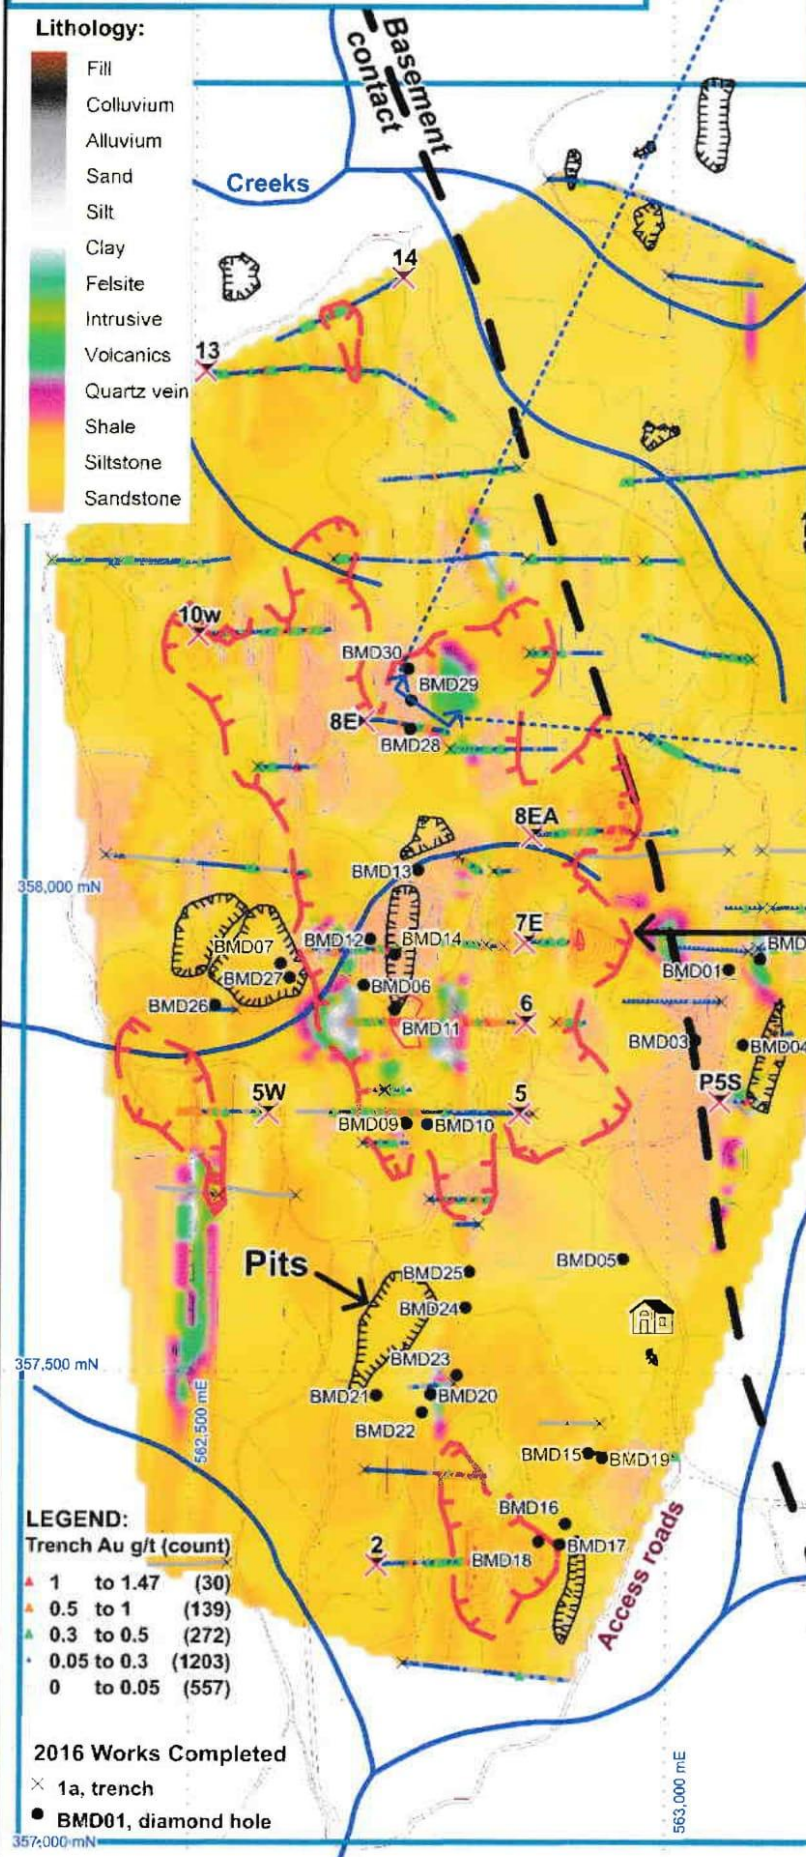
Lithology:
Fill
Colluvium
Alluvium
Sand
Silt
Clay
Felsite
Intrusive
Volcanics
Quartz vein
Shale
Siltstone
Sandstone

Basement contact
Creeks

14
13
10w
BMD30
BMD29
8E
BMD28
8EA
358,000 mN
BMD13
BMD07
BMD12
BMD14
7E
BMD27
BMD01
BMD
BMD26
BMD06
6
BMD11
BMD03
BMD04
P5S
5W
5
BMD09
BMD10
Pits
BMD25
BMD05
BMD24
357,500 mN
BMD23
562,500 mE
BMD21
BMD20
BMD22
BMD15
BMD19
BMD16
BMD17
2
BMD18
Access roads
563,000 mE
357,000 mN

LEGEND:
Trench Au g/t (count)
1 to 1.47 (30)
0.5 to 1 (139)
0.3 to 0.5 (272)
0.05 to 0.3 (1203)
0 to 0.05 (557)

2016 Works Completed
1a, trench
BMD01, diamond hole